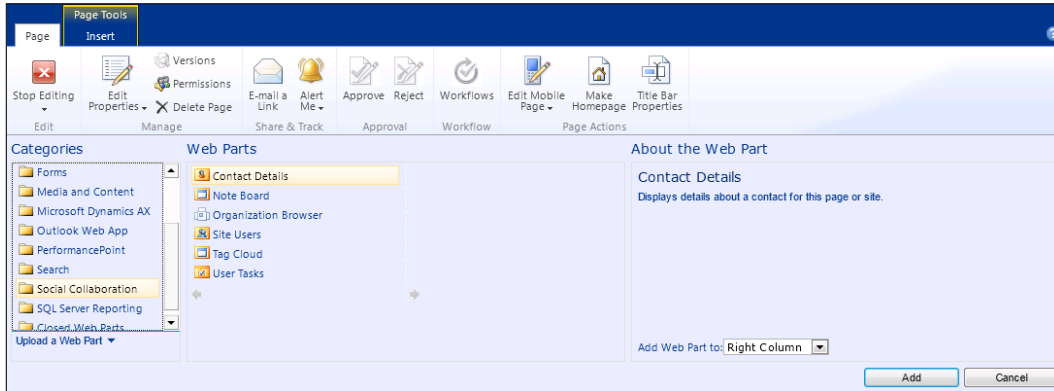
Page Tools

Page

Insert

Stop Editing

Edit Properties

Versions

Permissions

Delete Page

E-mail a Link

Alert Me

Approve

Reject

Workflows

Edit Mobile Page

Make Homepage

Title Bar Properties

Edit

Manage

Share & Track

Approval

Workflow

Page Actions

Categories

Forms

Media and Content

Microsoft Dynamics AX

Outlook Web App

PerformancePoint

Search

Social Collaboration

SQL Server Reporting

Closed Web Parts

Upload a Web Part

Web Parts

Contact Details

Note Board

Organization Browser

Site Users

Tag Cloud

User Tasks

About the Web Part

Contact Details

Displays details about a contact for this page or site.

Add Web Part to: Right Column

Add

Cancel